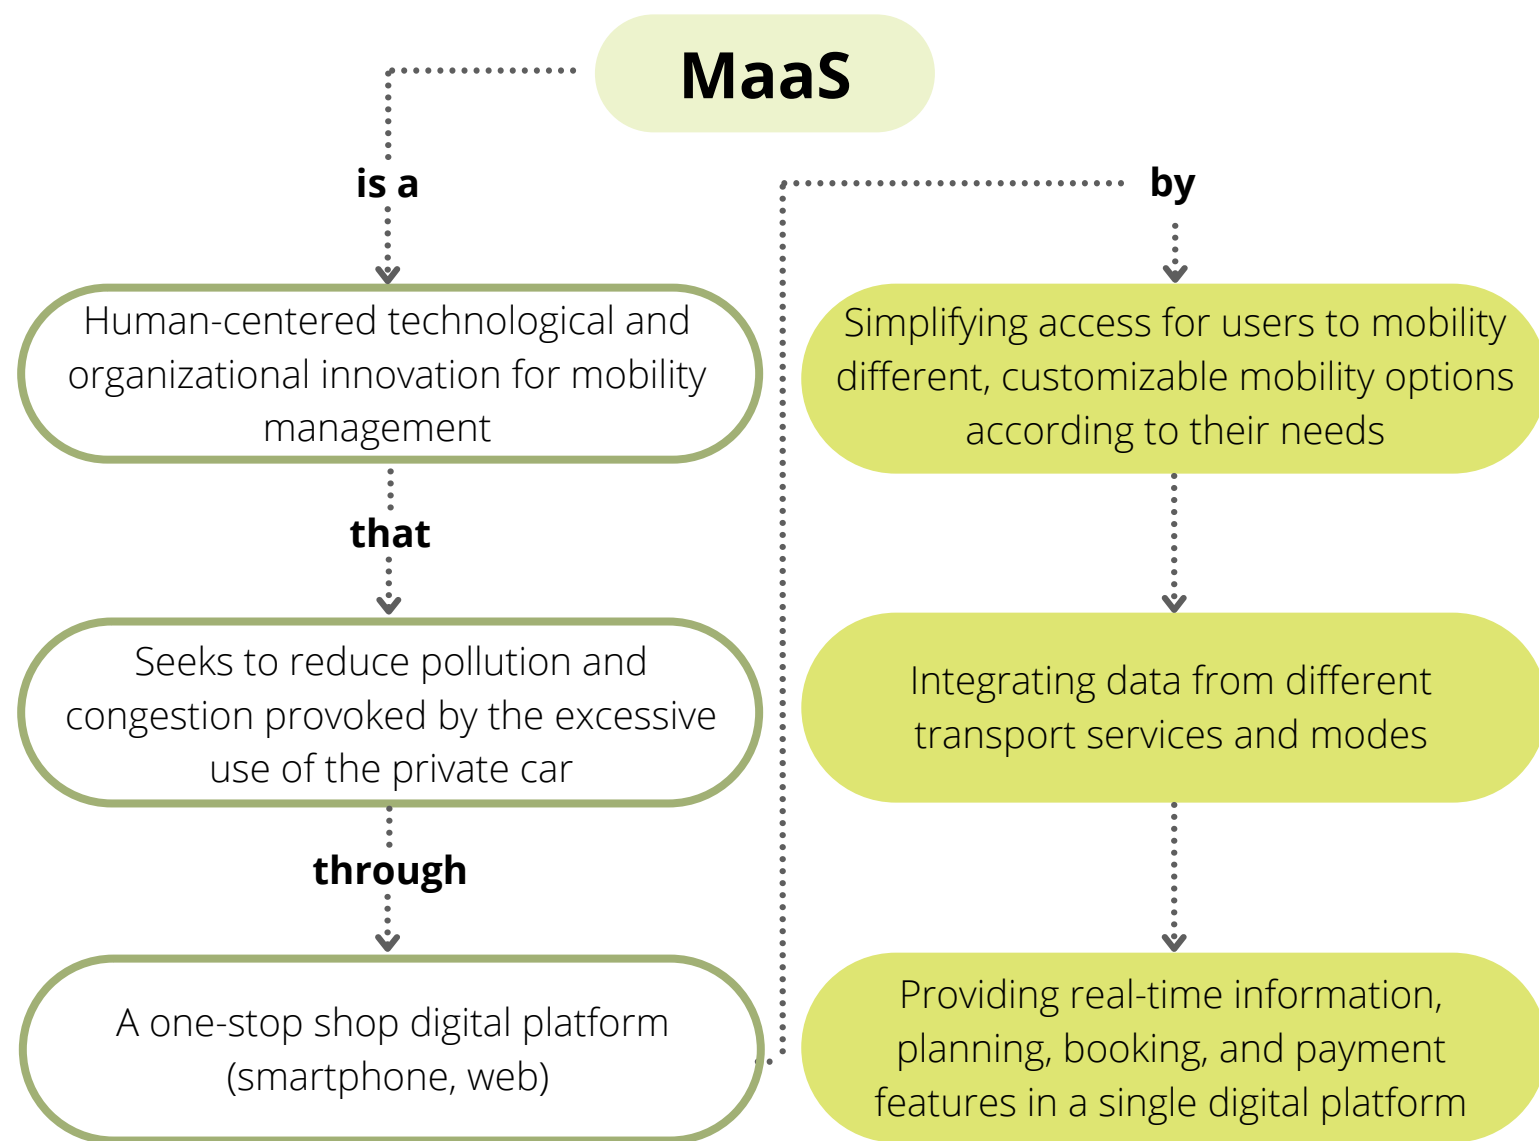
MaaS

is a

Human-centered technological and organizational innovation for mobility management

that

Seeks to reduce pollution and congestion provoked by the excessive use of the private car

through

A one-stop shop digital platform (smartphone, web)

by

Simplifying access for users to mobility different, customizable mobility options according to their needs

Integrating data from different transport services and modes

Providing real-time information, planning, booking, and payment features in a single digital platform